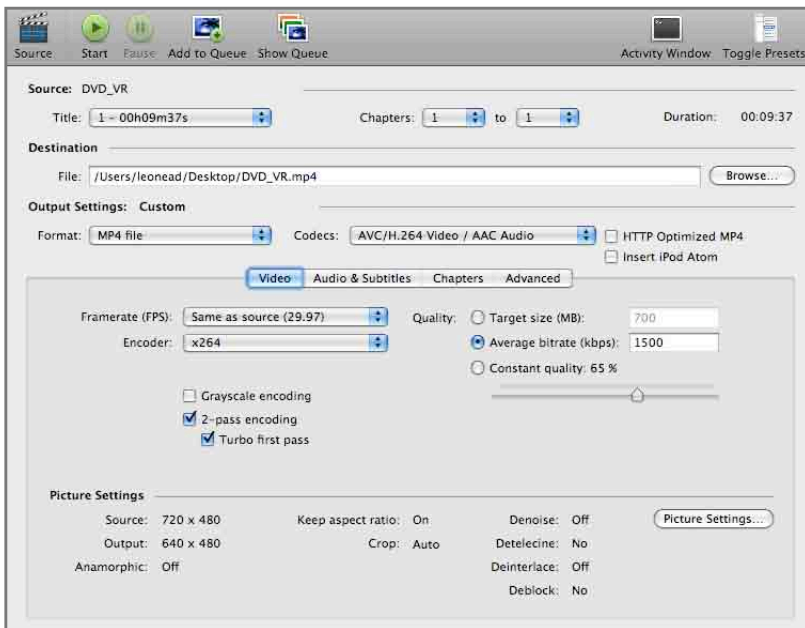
Source Start Pause Add to Queue Show Queue Activity Window Toggle Presets

Source: DVD_VR

Title: 1 - 00h09m37s Chapters: 1 to 1 Duration: 00:09:37

Destination

File: /Users/leonead/Desktop/DVD_VR.mp4 Browse...

Output Settings: Custom

Format: MP4 file Codecs: AVC/H.264 Video / AAC Audio HTTP Optimized MP4

Insert iPod Atom

Video Audio & Subtitles Chapters Advanced

Framerate (FPS): Same as source (29.97) Quality: Target size (MB): 700

Encoder: x264 Average bitrate (kbps): 1500

Constant quality: 65 %

Grayscale encoding

2-pass encoding

Turbo first pass

Picture Settings

Source: 720 x 480 Keep aspect ratio: On Denoise: Off Picture Settings...

Output: 640 x 480 Crop: Auto Detelecine: No

Anamorphic: Off Deinterlace: Off

Deblock: No